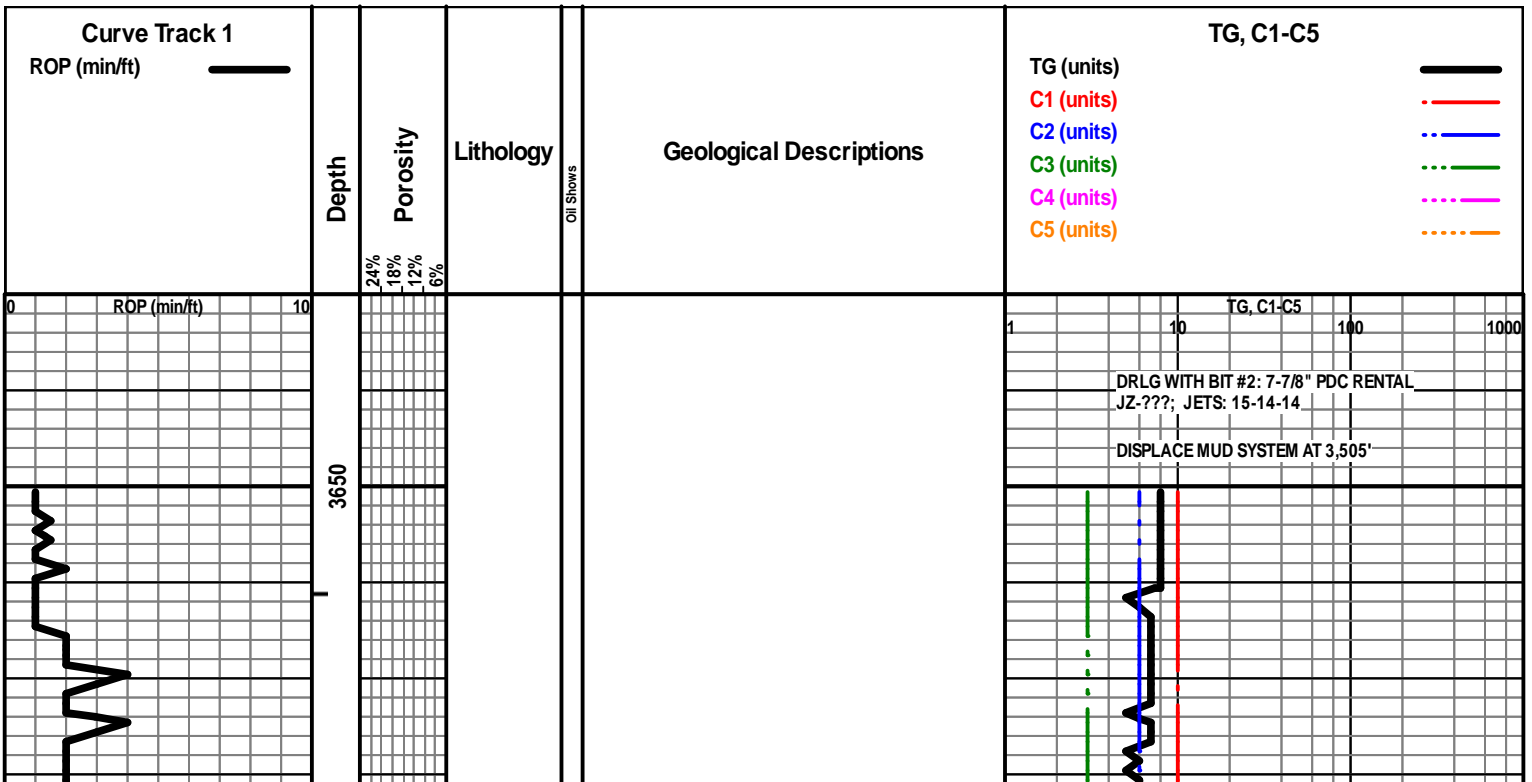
Curve Track 1
ROP (min/ft)

Depth

Porosity
24%
18%
12%
6%

Lithology

Oil Shows

Geological Descriptions

TG, C1-C5
TG (units)
C1 (units)
C2 (units)
C3 (units)
C4 (units)
C5 (units)

0 ROP (min/ft) 10

3650

TG, C1-C5
1 10 100 1000

DRLG WITH BIT #2: 7-7/8" PDC RENTAL
JZ-???; JETS: 15-14-14

DISPLACE MUD SYSTEM AT 3,505'